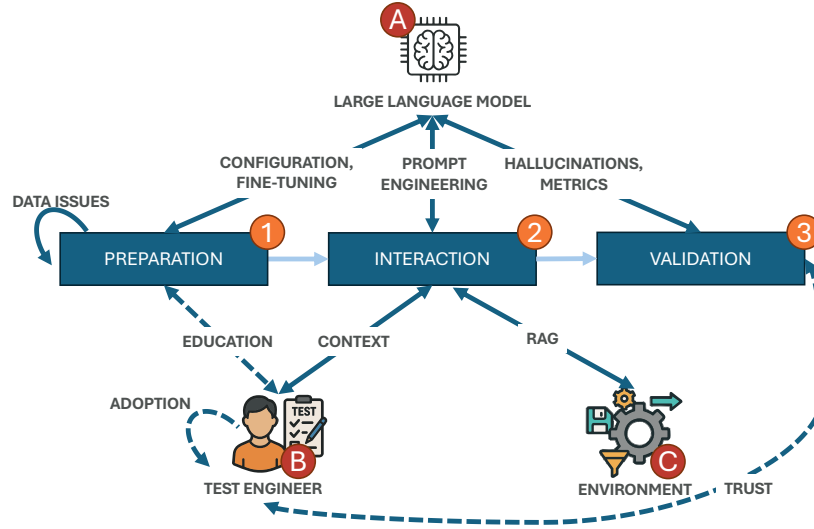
A

LARGE LANGUAGE MODEL

CONFIGURATION, FINE-TUNING

PROMPT ENGINEERING

HALLUCINATIONS, METRICS

DATA ISSUES

PREPARATION 1

INTERACTION 2

VALIDATION 3

EDUCATION

CONTEXT

RAG

ADOPTION

TEST

B

TEST ENGINEER

C

ENVIRONMENT

TRUST